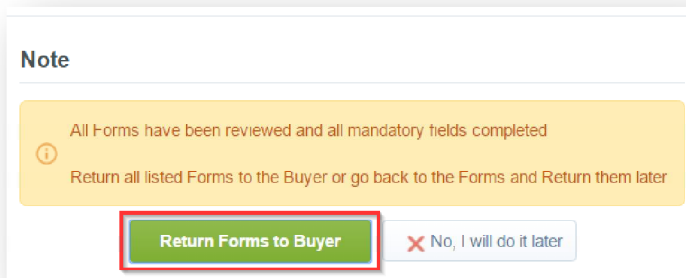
Note

All Forms have been reviewed and all mandatory fields completed

Return all listed Forms to the Buyer or go back to the Forms and Return them later

Return Forms to Buyer

No, I will do it later